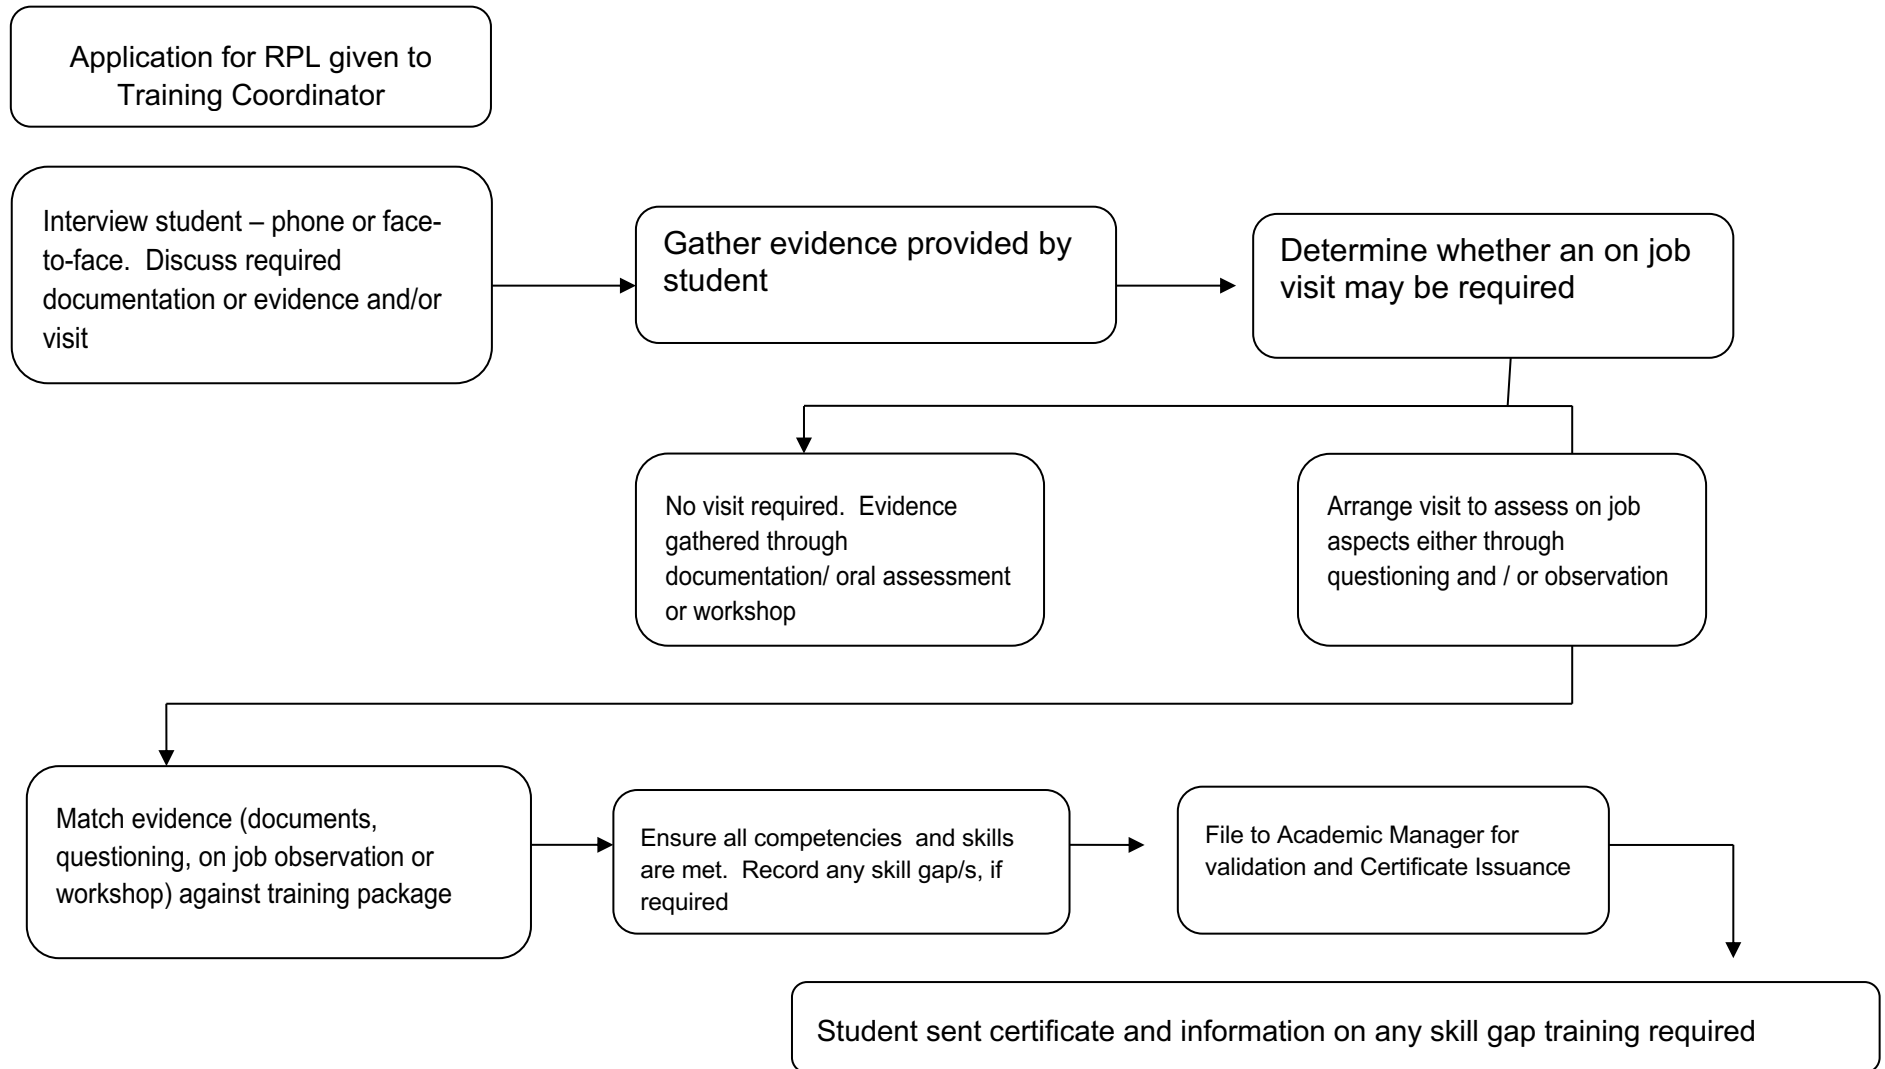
Application for RPL given to Training Coordinator

Interview student – phone or face-to-face. Discuss required documentation or evidence and/or visit

Gather evidence provided by student

Determine whether an on job visit may be required

No visit required. Evidence gathered through documentation/ oral assessment or workshop

Arrange visit to assess on job aspects either through questioning and / or observation

Match evidence (documents, questioning, on job observation or workshop) against training package

Ensure all competencies and skills are met. Record any skill gap/s, if required

File to Academic Manager for validation and Certificate Issuance

Student sent certificate and information on any skill gap training required